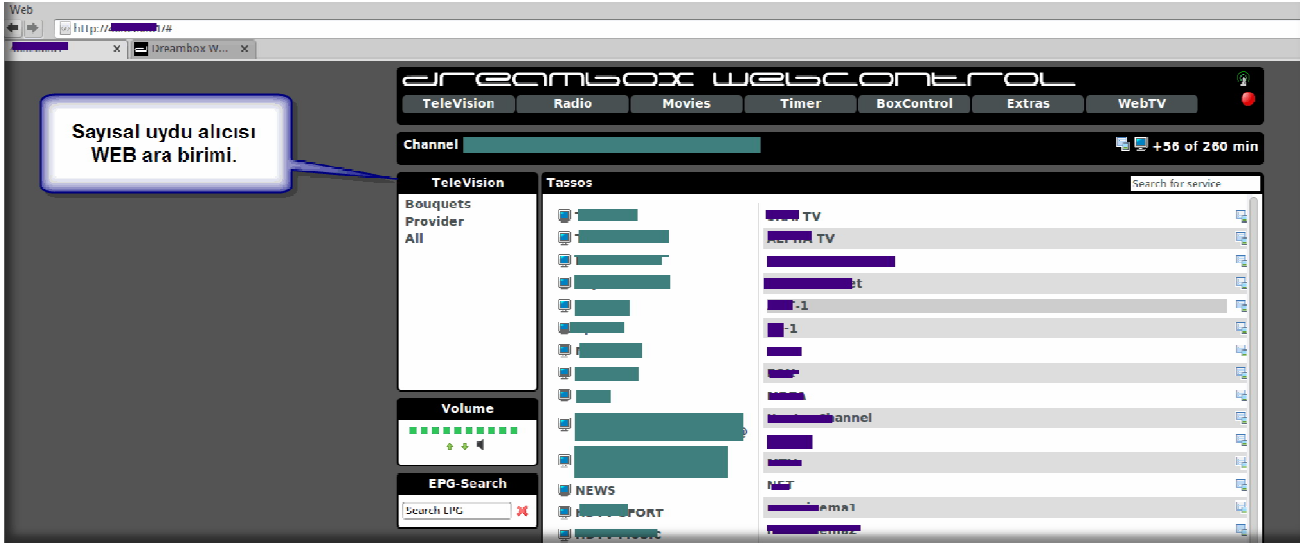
Web

http://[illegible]/#

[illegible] ×

Dreambox W... ×

dreambox webcontrol

TeleVision

Radio

Movies

Timer

BoxControl

Extras

WebTV

Sayısal uydu alıcısı WEB ara birimi.

Channel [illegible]

+56 of 260 min

TeleVision

Bouquets

Provider

All

Tassos

Search for service

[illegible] TV

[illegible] TV

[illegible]

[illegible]et

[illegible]T-1

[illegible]-1

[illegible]

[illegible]

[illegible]

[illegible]channel

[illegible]

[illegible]

NET

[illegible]ema1

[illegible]ema2

Volume

EPG-Search

Search EPG

NEWS

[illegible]SPORT

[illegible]